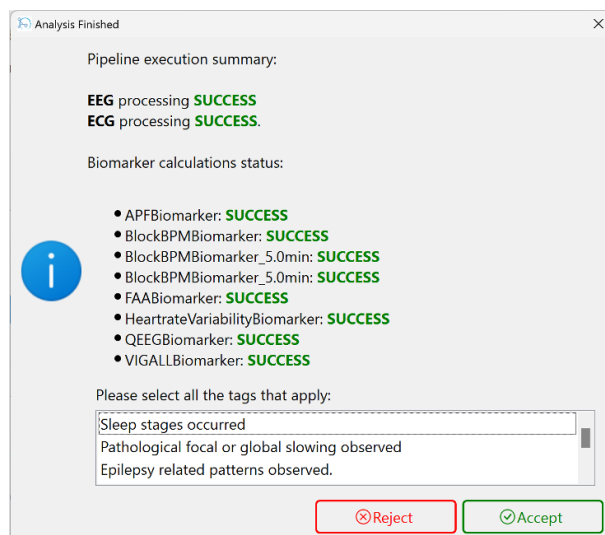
Analysis Finished
X

Pipeline execution summary:

**EEG** processing **SUCCESS**
**ECG** processing **SUCCESS**.

Biomarker calculations status:

- APFBiomarker: **SUCCESS**
- BlockBPMBiomarker: **SUCCESS**
- BlockBPMBiomarker_5.0min: **SUCCESS**
- BlockBPMBiomarker_5.0min: **SUCCESS**
- FAABiomarker: **SUCCESS**
- HeartrateVariabilityBiomarker: **SUCCESS**
- QEEGBiomarker: **SUCCESS**
- VIGALLBiomarker: **SUCCESS**

Please select all the tags that apply:

Sleep stages occurred
Pathological focal or global slowing observed
Epilepsy related patterns observed.

Reject
Accept